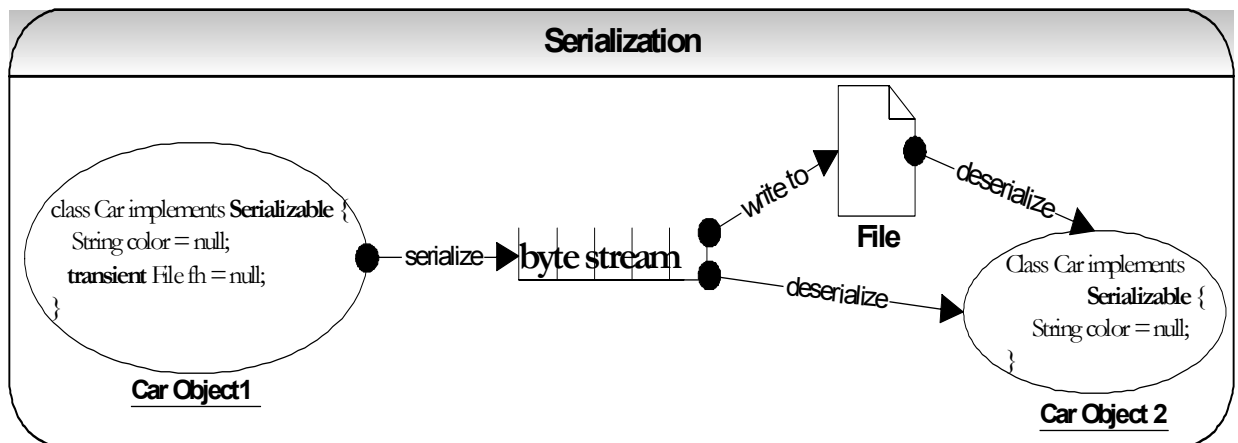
Serialization

class Car implements Serializable {
String color = null;
transient File fh = null;
}

Car Object1

serialize

byte stream

write to

File

deserialize

deserialize

Class Car implements
Serializable {
String color = null;
}

Car Object 2